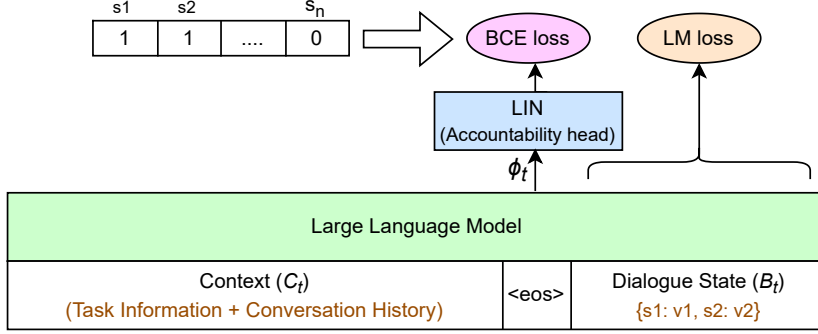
s1 s2 $s_n$

| 1 | 1 | .... | 0 |
|---|---|---|---|

BCE loss

LM loss

LIN
(Accountability head)

$\phi_t$

Large Language Model

Context ($C_t$)
(Task Information + Conversation History)

<eos>

Dialogue State ($B_t$)
{s1: v1, s2: v2}